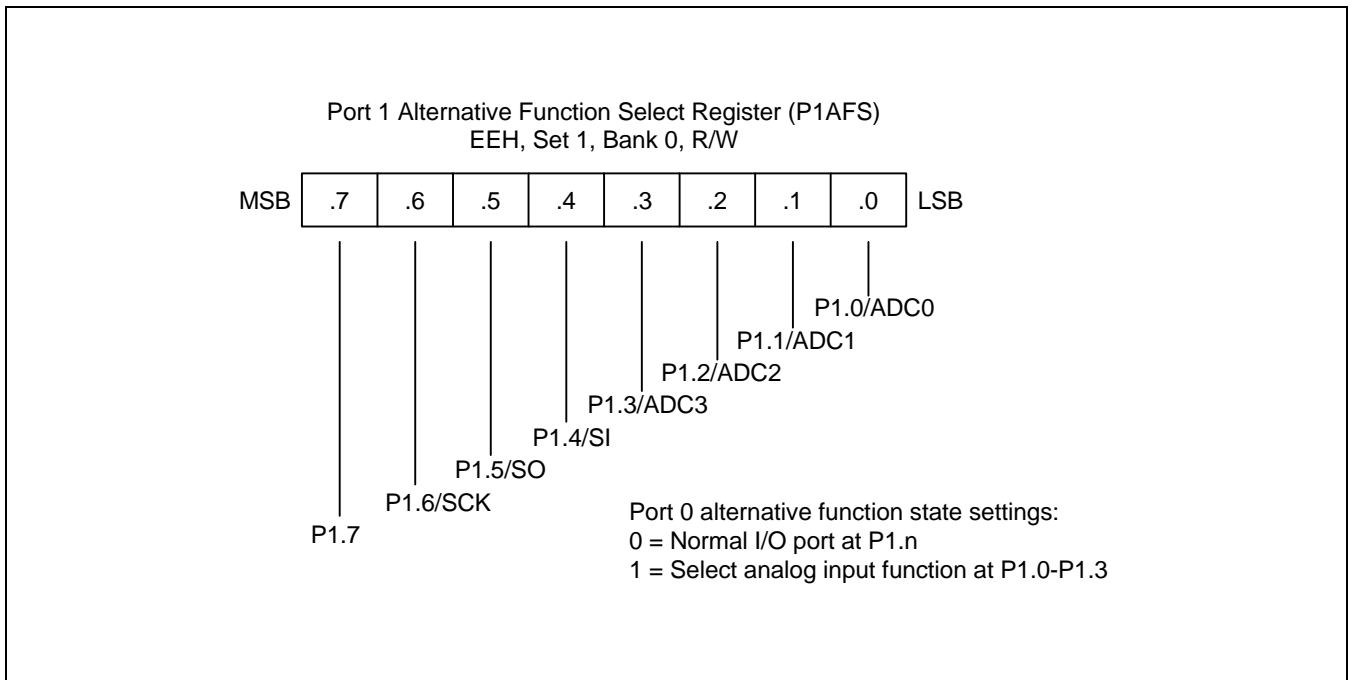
Port 1 Alternative Function Select Register (P1AFS)
EEH, Set 1, Bank 0, R/W

| MSB | .7 | .6 | .5 | .4 | .3 | .2 | .1 | .0 | LSB |
|---|---|---|---|---|---|---|---|---|---|

P1.0/ADC0
P1.1/ADC1
P1.2/ADC2
P1.3/ADC3
P1.4/SI
P1.5/SO
P1.6/SCK
P1.7

Port 0 alternative function state settings:
0 = Normal I/O port at P1.n
1 = Select analog input function at P1.0-P1.3